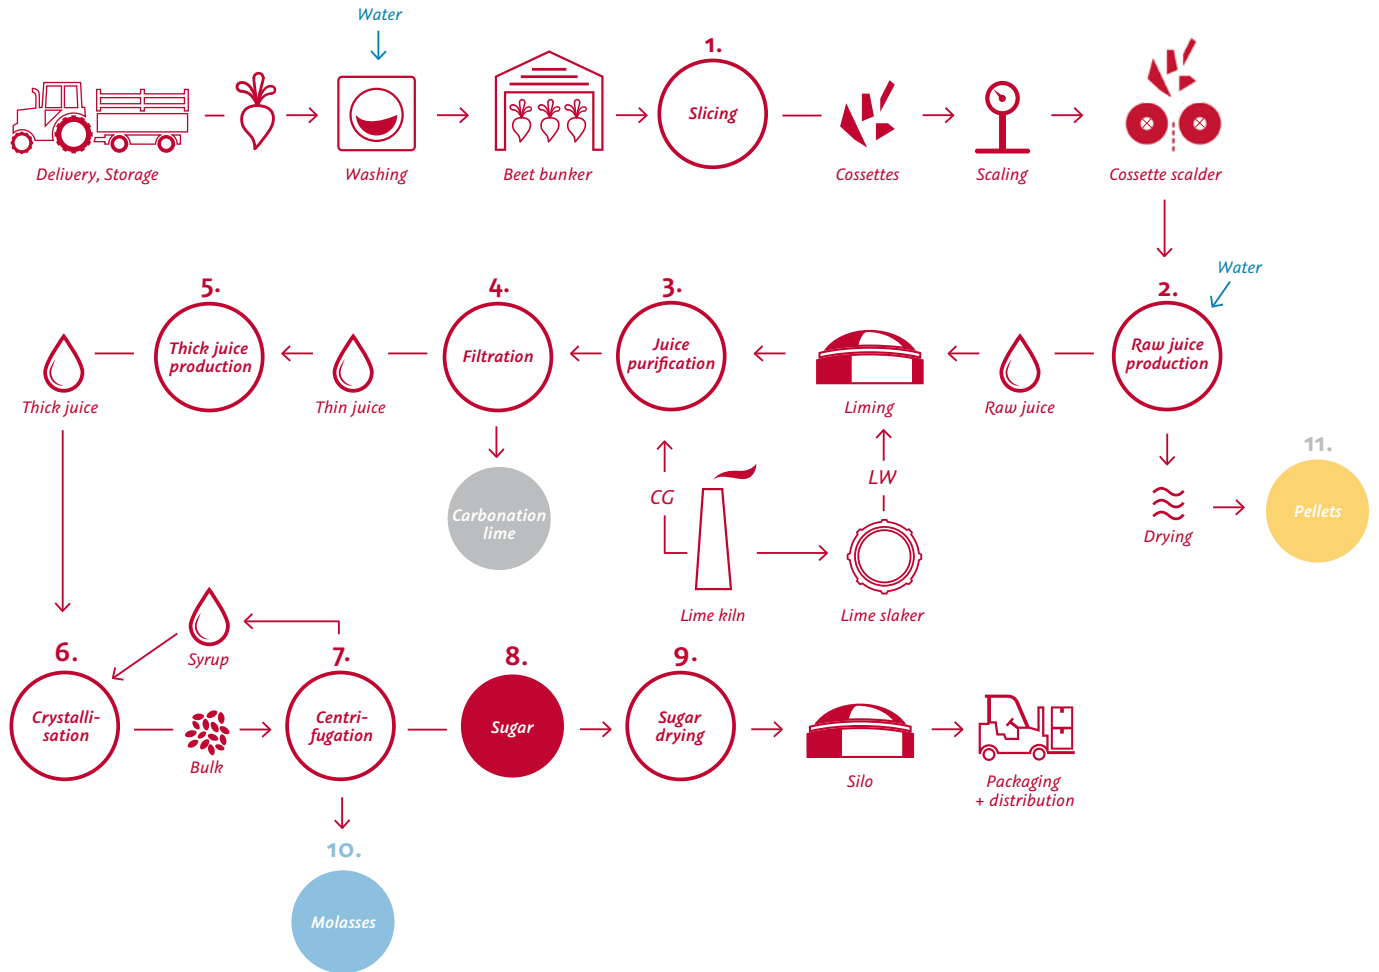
Water

Delivery, Storage

Washing

Beet bunker

1.
Slicing

Cossettes

Scaling

Cossette scalder

Water

2.
Raw juice production

Raw juice

Liming

3.
Juice purification

4.
Filtration

Thin juice

5.
Thick juice production

Thick juice

Carbonation lime

CG

LW

Lime kiln

Lime slaker

Drying

11.
Pellets

6.
Crystallisation

Syrup

Bulk

7.
Centrifugation

8.
Sugar

9.
Sugar drying

Silo

Packaging + distribution

10.
Molasses